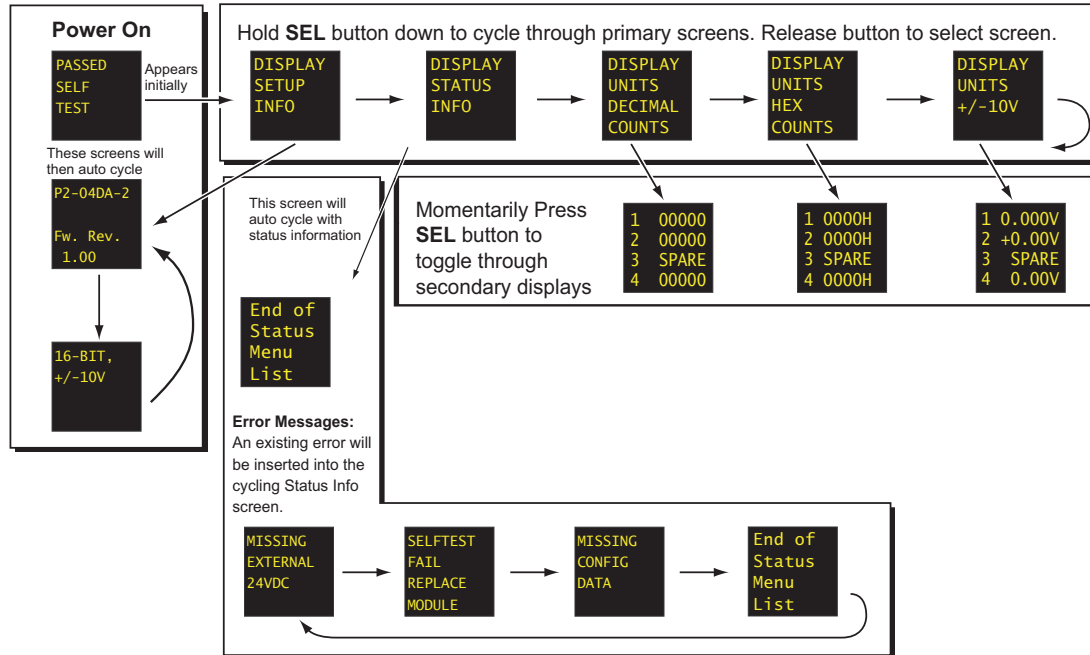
Power On

PASSED
SELF
TEST

Appears initially

These screens will then auto cycle

P2-04DA-2

Fw. Rev.
1.00

16-BIT,
+/-10V

Hold **SEL** button down to cycle through primary screens. Release button to select screen.

DISPLAY
SETUP
INFO

DISPLAY
STATUS
INFO

DISPLAY
UNITS
DECIMAL
COUNTS

DISPLAY
UNITS
HEX
COUNTS

DISPLAY
UNITS
+/-10V

This screen will auto cycle with status information

Momentarily Press **SEL** button to toggle through secondary displays

1 00000
2 00000
3 SPARE
4 00000

1 0000H
2 0000H
3 SPARE
4 0000H

1 0.000V
2 +0.00V
3 SPARE
4 0.00V

End of
Status
Menu
List

**Error Messages:**
An existing error will be inserted into the cycling Status Info screen.

MISSING
EXTERNAL
24VDC

SELFTEST
FAIL
REPLACE
MODULE

MISSING
CONFIG
DATA

End of
Status
Menu
List